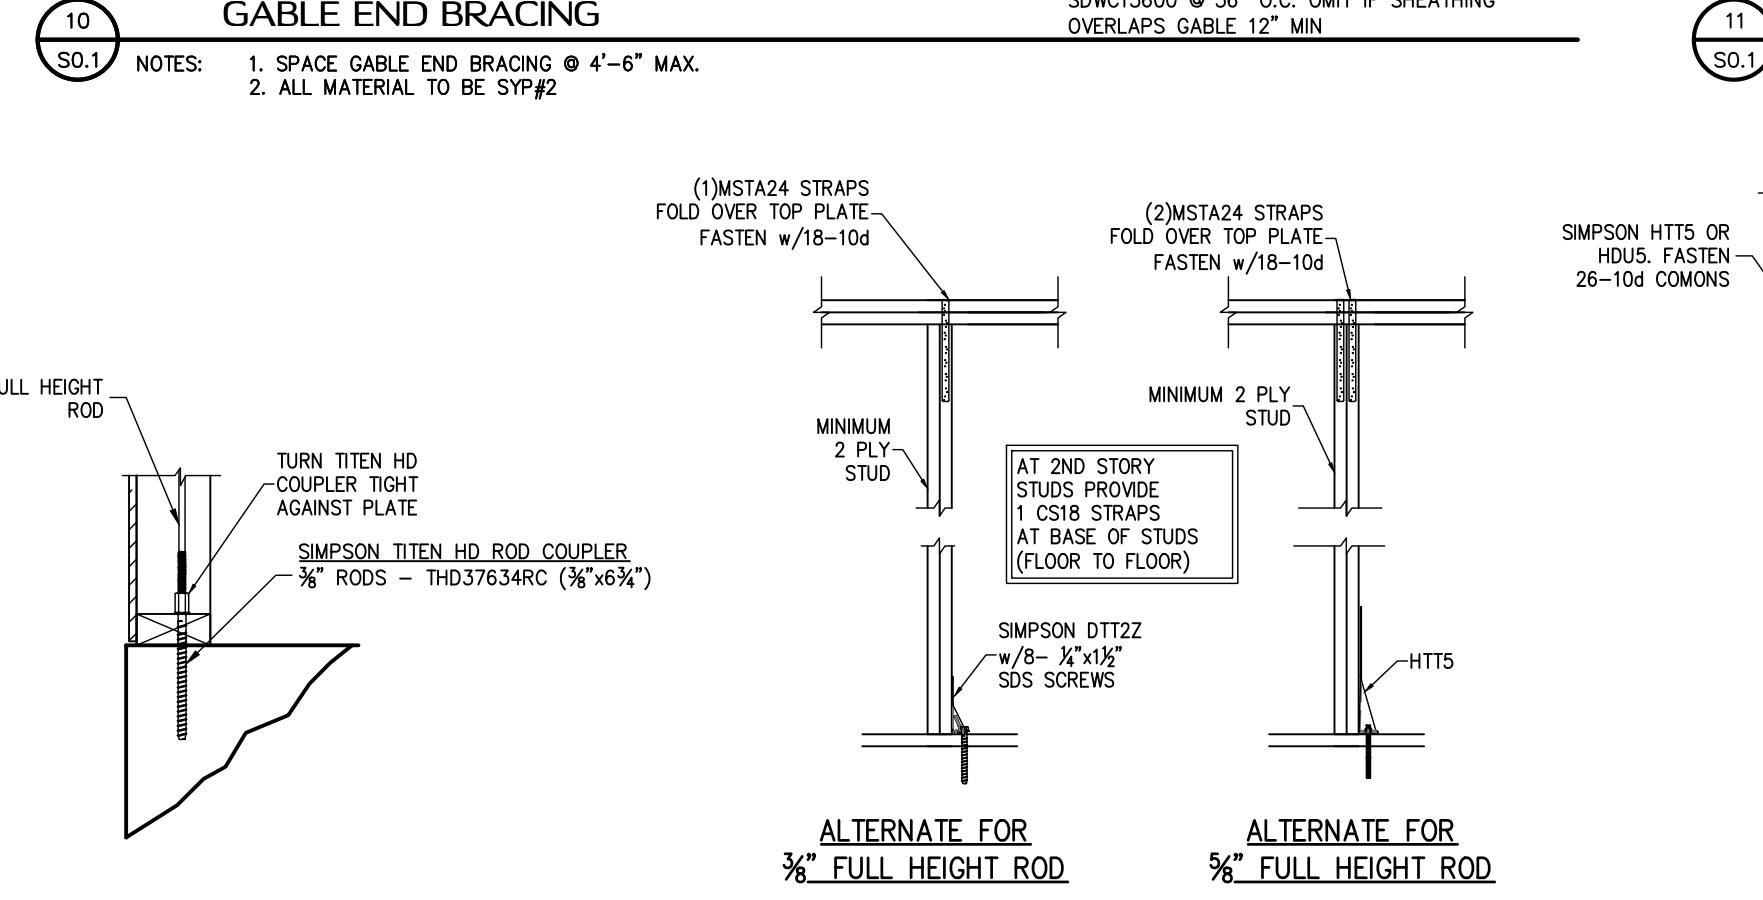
10
S0.1

GABLE END BRACING

SDWC15600 @ 36" O.C. OMIT IF SHEATHING OVERLAPS GABLE 12" MIN

11
S0.1

NOTES: 1. SPACE GABLE END BRACING @ 4'-6" MAX.
2. ALL MATERIAL TO BE SYP#2

(1)MSTA24 STRAPS FOLD OVER TOP PLATE FASTEN w/18-10d

(2)MSTA24 STRAPS FOLD OVER TOP PLATE FASTEN w/18-10d

SIMPSON HTT5 OR HDU5. FASTEN 26-10d COMONS

ULL HEIGHT ROD

TURN TITEN HD COUPLER TIGHT AGAINST PLATE

SIMPSON TITEN HD ROD COUPLER
$\frac{3}{8}$" RODS – THD37634RC ($\frac{3}{8}$"x6$\frac{3}{4}$")

MINIMUM 2 PLY STUD

MINIMUM 2 PLY STUD

AT 2ND STORY STUDS PROVIDE 1 CS18 STRAPS AT BASE OF STUDS (FLOOR TO FLOOR)

SIMPSON DTT2Z w/8- $\frac{1}{4}$"x1$\frac{1}{2}$" SDS SCREWS

HTT5

ALTERNATE FOR
$\frac{3}{8}$" FULL HEIGHT ROD

ALTERNATE FOR
$\frac{5}{8}$" FULL HEIGHT ROD